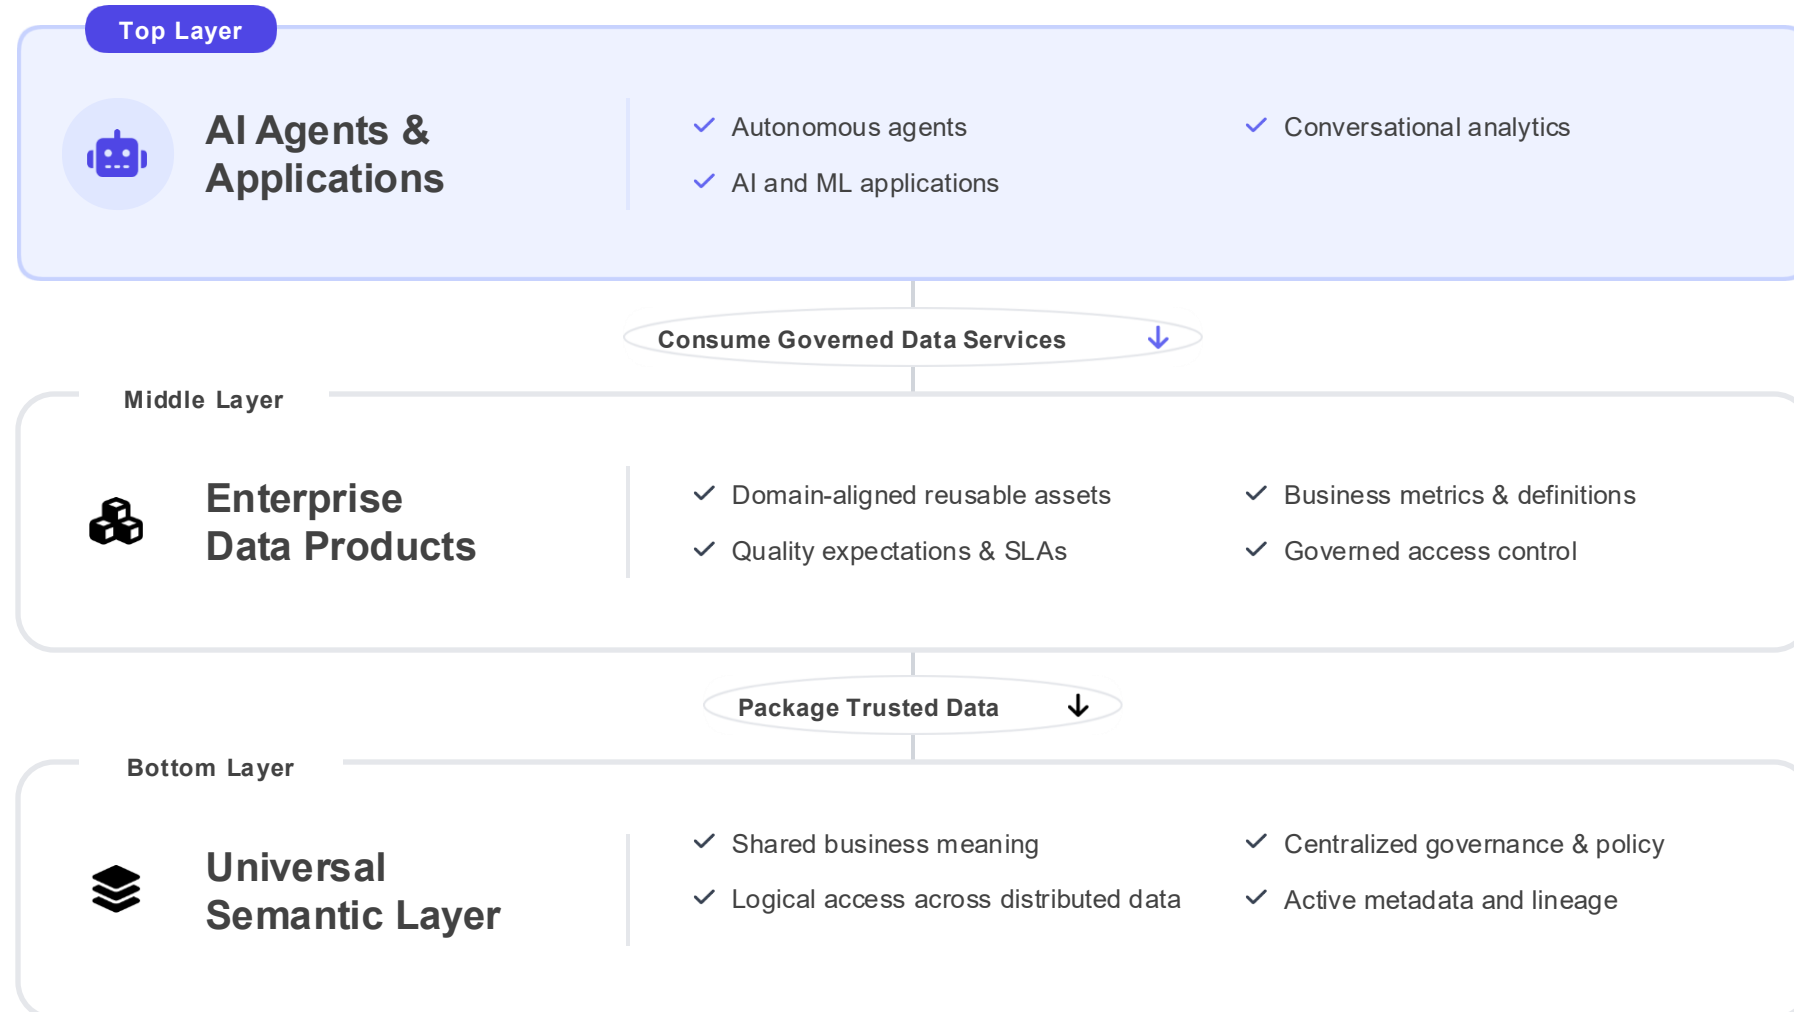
Top Layer

AI Agents & Applications

Autonomous agents

AI and ML applications

Conversational analytics

Consume Governed Data Services

Middle Layer

Enterprise Data Products

Domain-aligned reusable assets

Quality expectations & SLAs

Business metrics & definitions

Governed access control

Package Trusted Data

Bottom Layer

Universal Semantic Layer

Shared business meaning

Logical access across distributed data

Centralized governance & policy

Active metadata and lineage